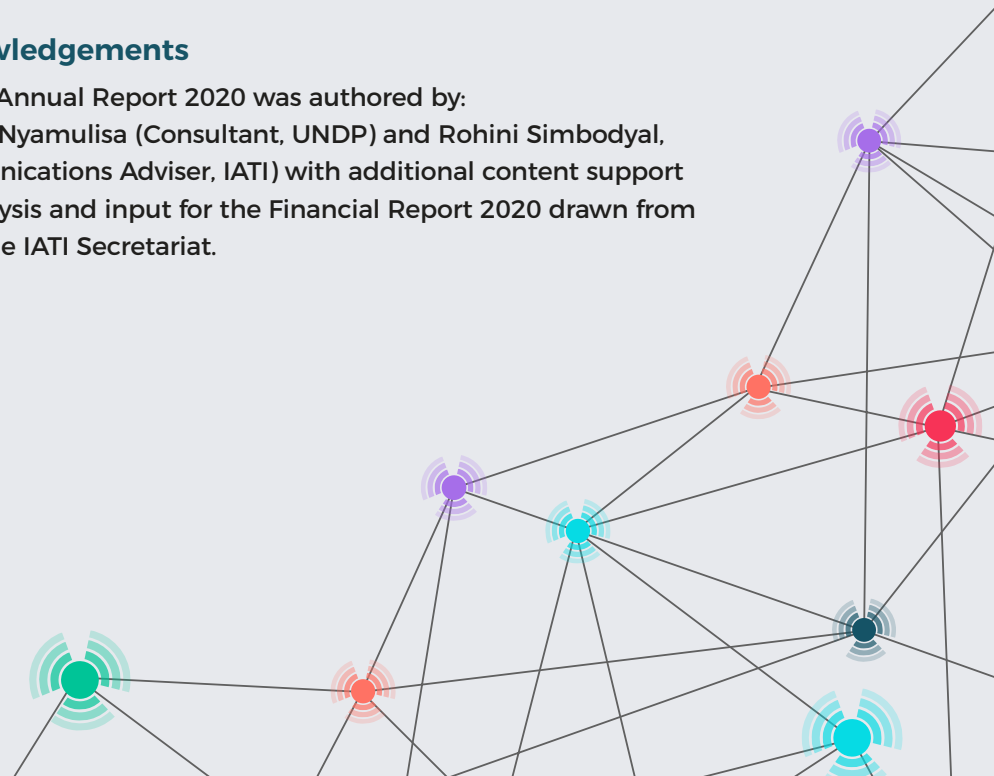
wledgements

Annual Report 2020 was authored by: Nyamulisa (Consultant, UNDP) and Rohini Simbodyal, nications Adviser, IATI) with additional content support ysis and input for the Financial Report 2020 drawn from e IATI Secretariat.